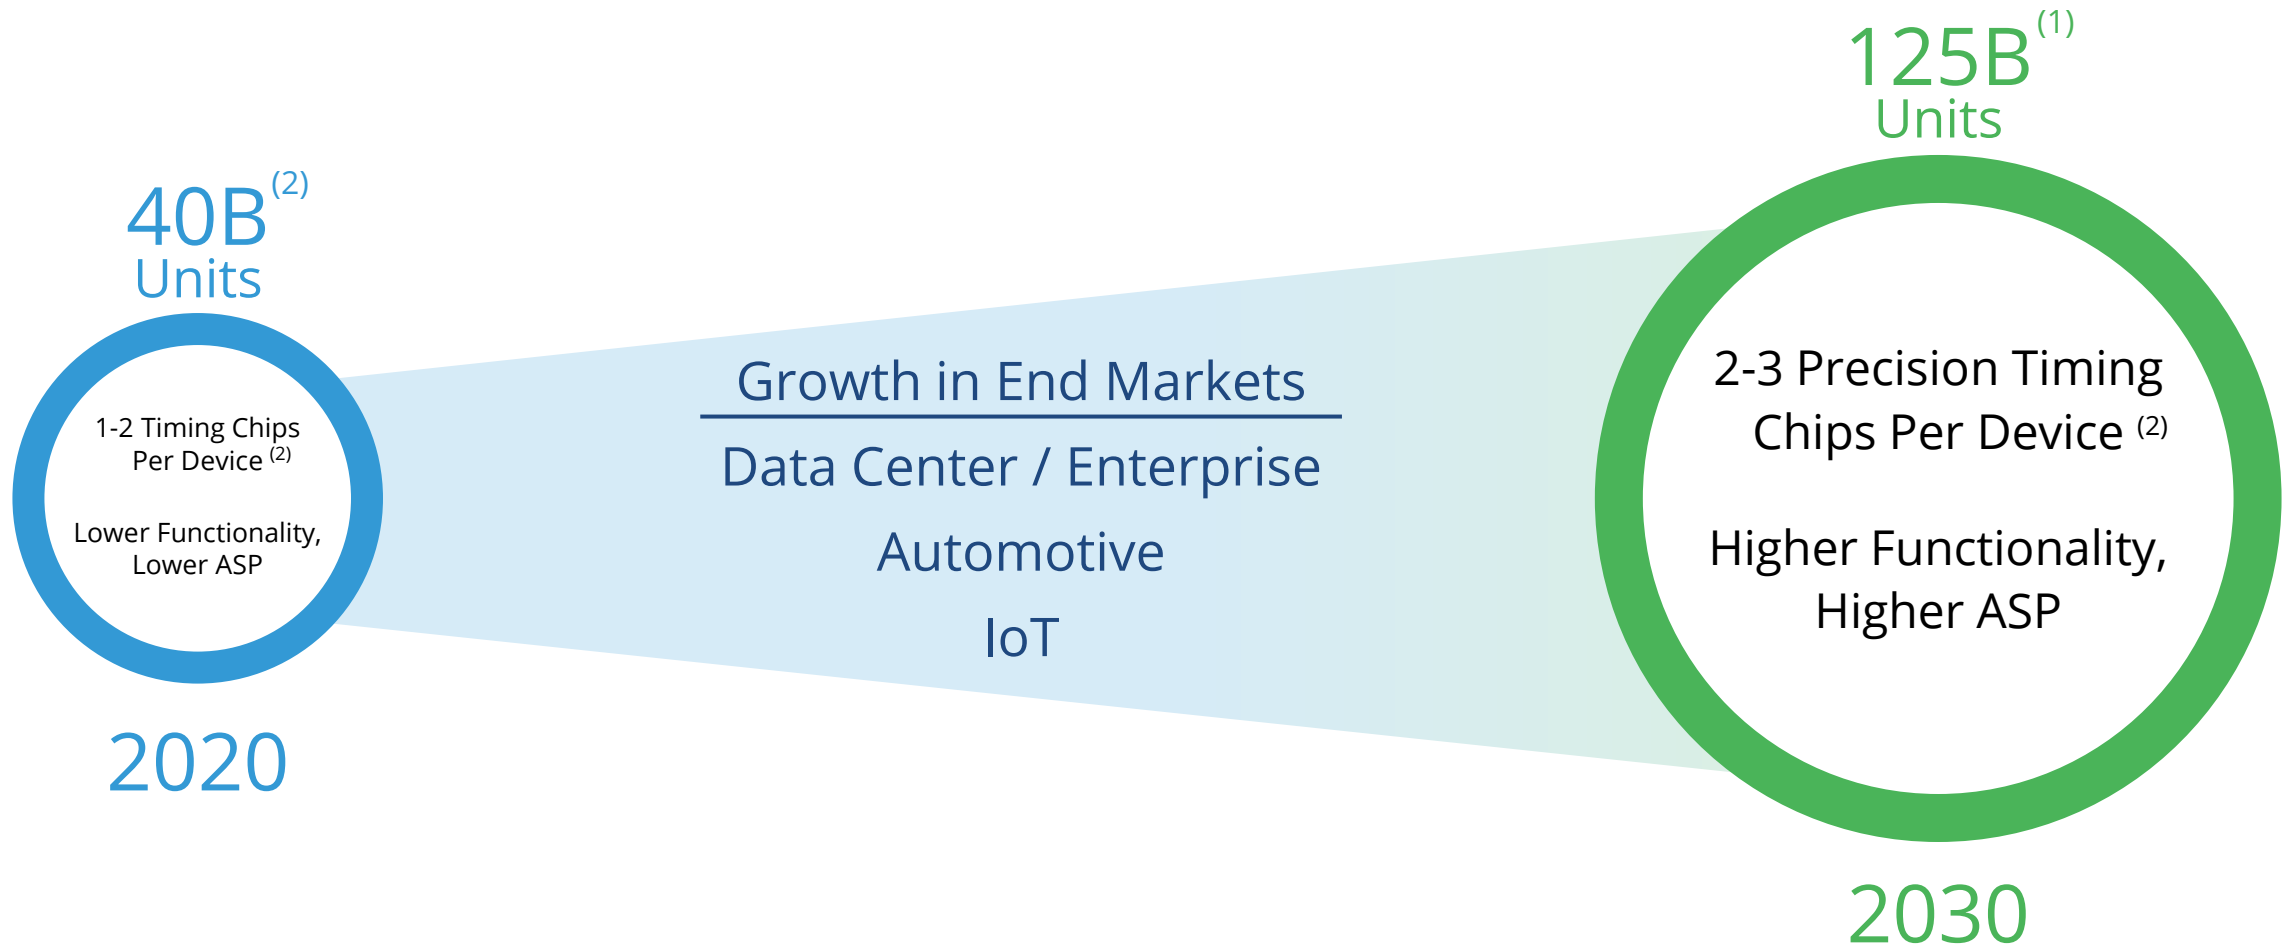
$40B^{(2)}$
Units

1-2 Timing Chips Per Device $^{(2)}$

Lower Functionality, Lower ASP

2020

Growth in End Markets

Data Center / Enterprise

Automotive

IoT

$125B^{(1)}$
Units

2-3 Precision Timing Chips Per Device $^{(2)}$

Higher Functionality, Higher ASP

2030